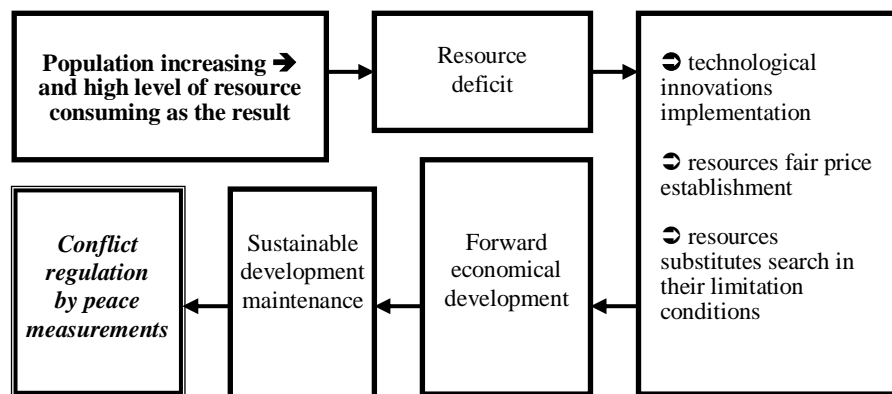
Population increasing ➔ and high level of resource consuming as the result

Resource deficit

➲ technological innovations implementation

➲ resources fair price establishment

➲ resources substitutes search in their limitation conditions

Forward economical development

Sustainable development maintenance

*Conflict regulation by peace measurements*